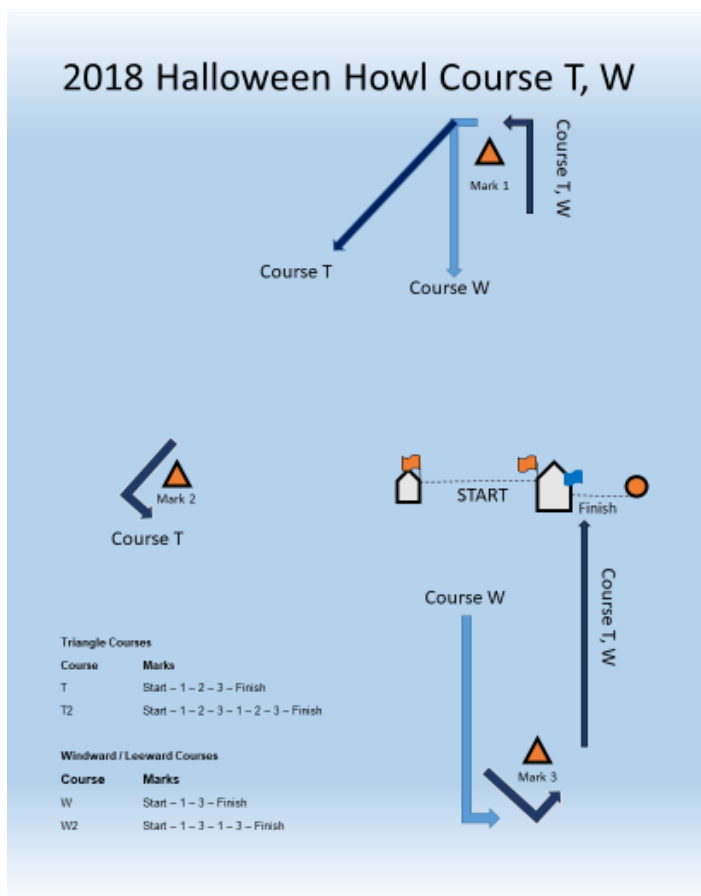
2018 Halloween Howl Course T, W

Mark 1

Course T, W

Course T

Course W

Mark 2

Course T

START

Finish

Course W

Course T, W

Mark 3

Triangle Courses

| Course | Marks |
|---|---|
| T | Start – 1 – 2 – 3 – Finish |
| T2 | Start – 1 – 2 – 3 – 1 – 2 – 3 – Finish |

Windward / Leeward Courses

| Course | Marks |
|---|---|
| W | Start – 1 – 3 – Finish |
| W2 | Start – 1 – 3 – 1 – 3 – Finish |